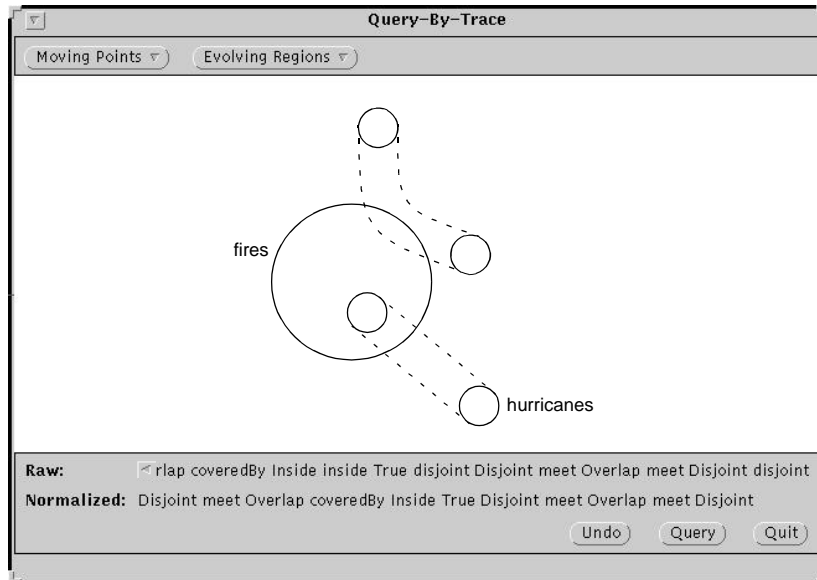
Query-By-Trace

Moving Points

Evolving Regions

fires

hurricanes

Raw: rlap coveredBy Inside inside True disjoint Disjoint meet Overlap meet Disjoint disjoint

Normalized: Disjoint meet Overlap coveredBy Inside True Disjoint meet Overlap meet Disjoint

Undo

Query

Quit